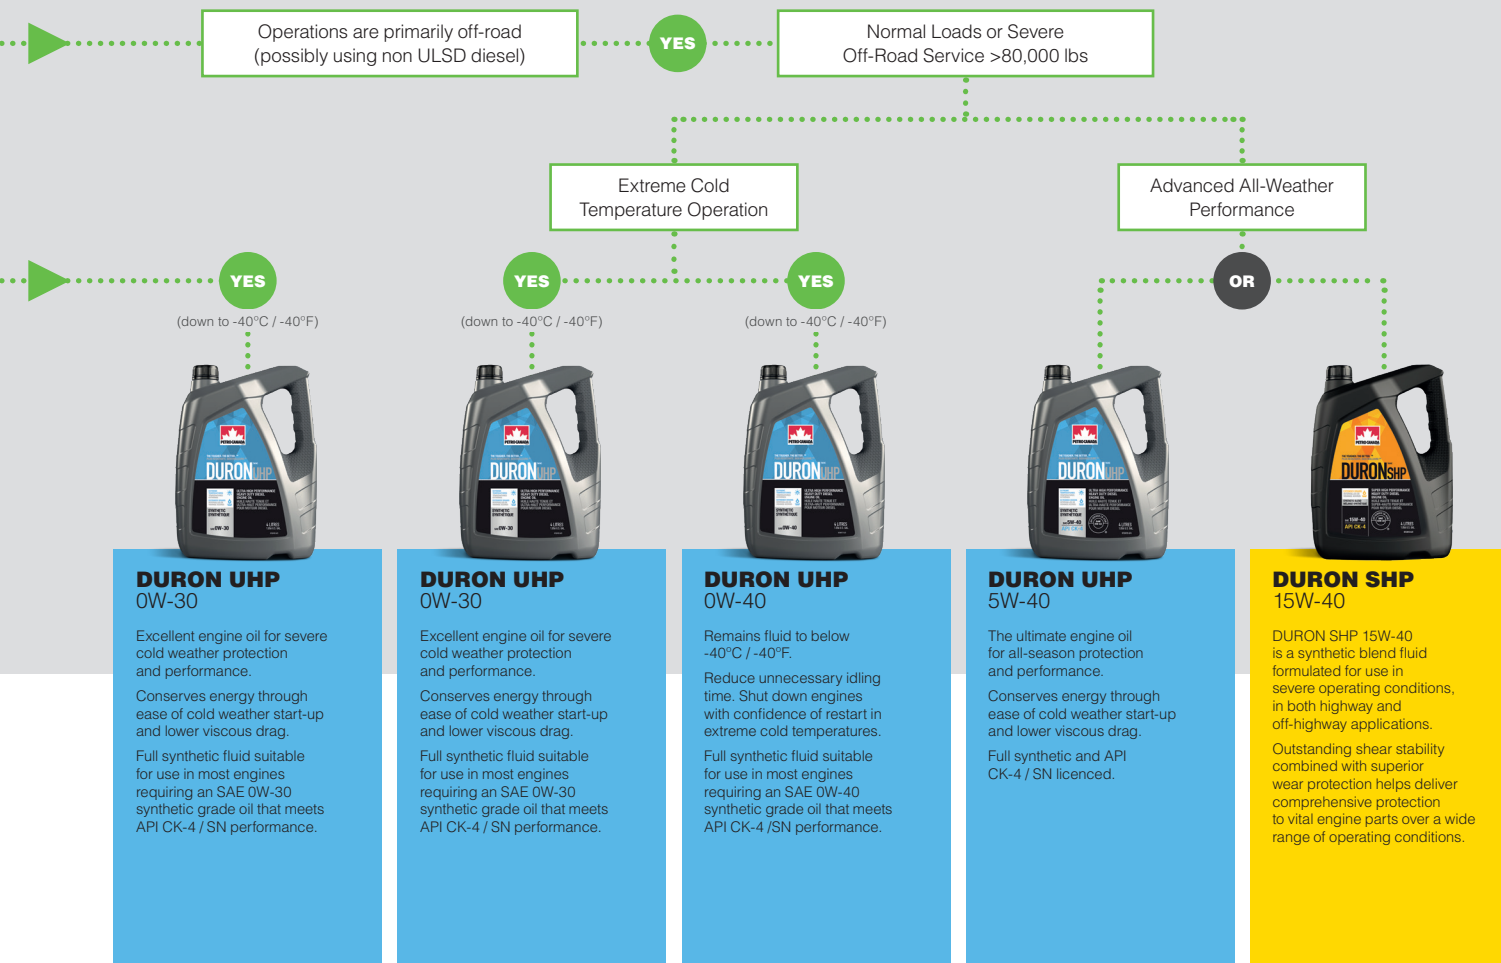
Operations are primarily off-road (possibly using non ULSD diesel)

YES

Normal Loads or Severe Off-Road Service >80,000 lbs

Extreme Cold Temperature Operation

Advanced All-Weather Performance

YES

YES

YES

OR

(down to -40°C / -40°F)

(down to -40°C / -40°F)

(down to -40°C / -40°F)

DURON UHP

DURON UHP

DURON UHP

DURON UHP

DURON SHP

DURON UHP
0W-30

Excellent engine oil for severe cold weather protection and performance.

Conserves energy through ease of cold weather start-up and lower viscous drag.

Full synthetic fluid suitable for use in most engines requiring an SAE 0W-30 synthetic grade oil that meets API CK-4 / SN performance.

DURON UHP
0W-30

Excellent engine oil for severe cold weather protection and performance.

Conserves energy through ease of cold weather start-up and lower viscous drag.

Full synthetic fluid suitable for use in most engines requiring an SAE 0W-30 synthetic grade oil that meets API CK-4 / SN performance.

DURON UHP
0W-40

Remains fluid to below -40°C / -40°F.

Reduce unnecessary idling time. Shut down engines with confidence of restart in extreme cold temperatures.

Full synthetic fluid suitable for use in most engines requiring an SAE 0W-40 synthetic grade oil that meets API CK-4 /SN performance.

DURON UHP
5W-40

The ultimate engine oil for all-season protection and performance.

Conserves energy through ease of cold weather start-up and lower viscous drag.

Full synthetic and API CK-4 / SN licenced.

DURON SHP
15W-40

DURON SHP 15W-40 is a synthetic blend fluid formulated for use in severe operating conditions, in both highway and off-highway applications.

Outstanding shear stability combined with superior wear protection helps deliver comprehensive protection to vital engine parts over a wide range of operating conditions.